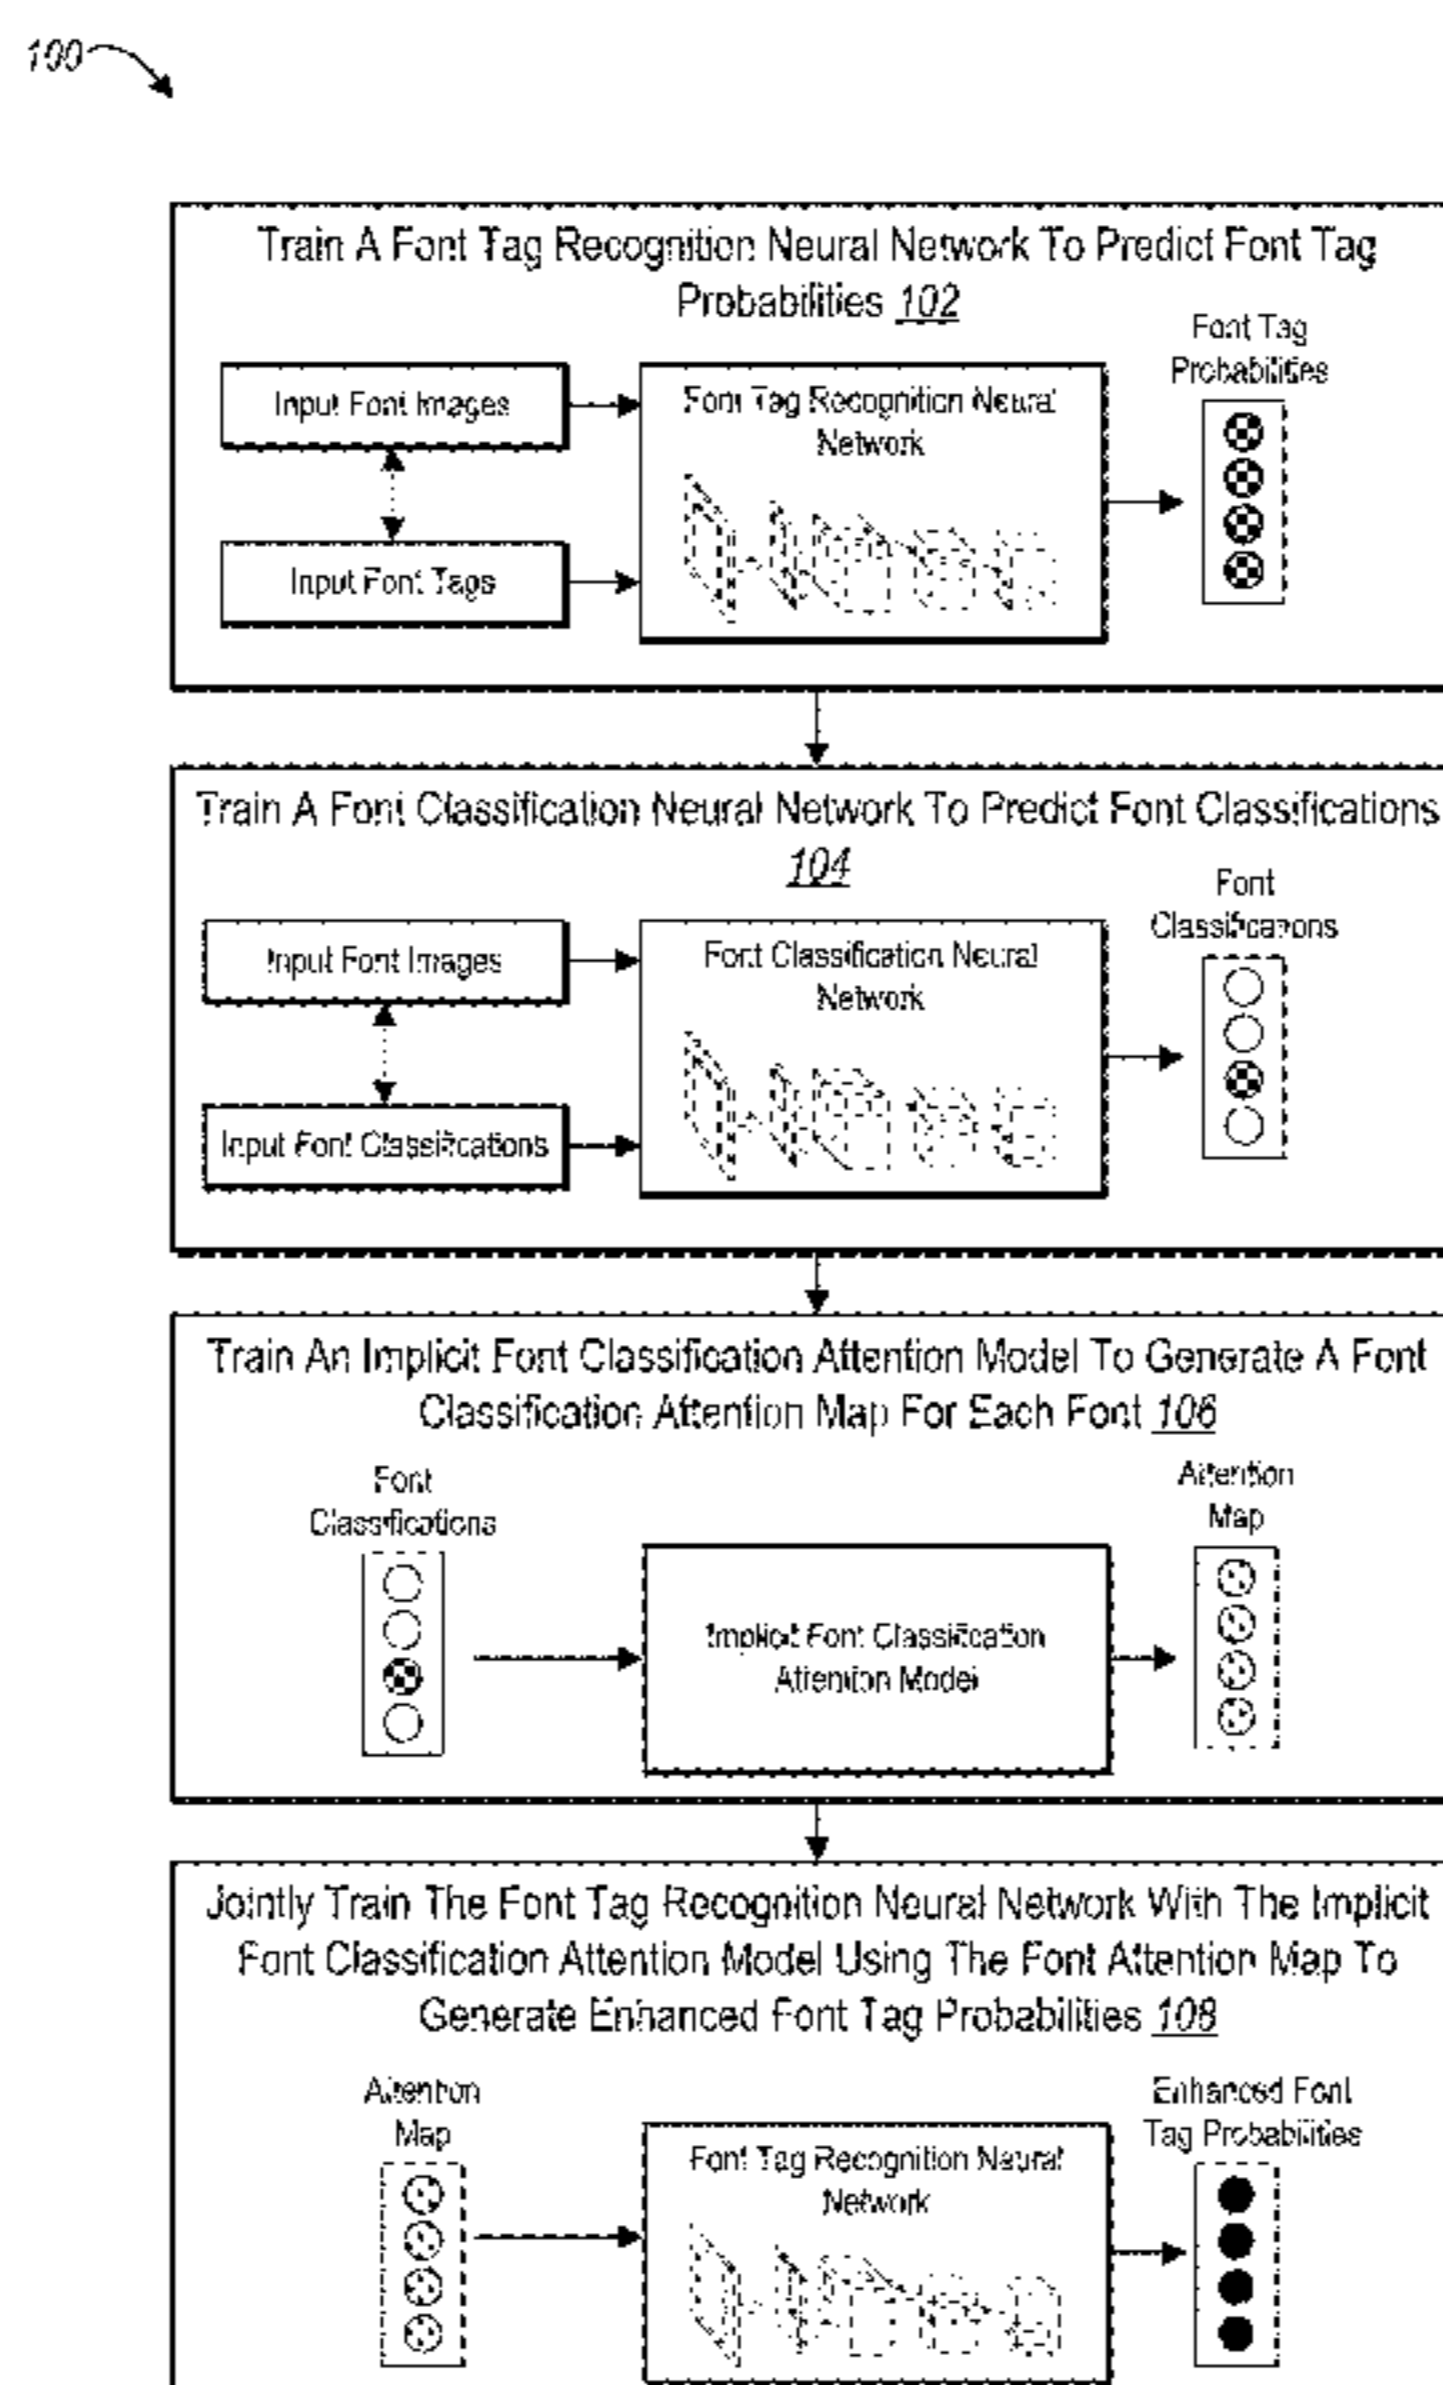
100

Train A Font Tag Recognition Neural Network To Predict Font Tag Probabilities 102

Input Font Images

Input Font Tags

Font Tag Recognition Neural Network

Font Tag Probabilities

Train A Font Classification Neural Network To Predict Font Classifications 104

Input Font Images

Input Font Classifications

Font Classification Neural Network

Font Classifications

Train An Implicit Font Classification Attention Model To Generate A Font Classification Attention Map For Each Font 106

Font Classifications

Implicit Font Classification Attention Model

Attention Map

Jointly Train The Font Tag Recognition Neural Network With The Implicit Font Classification Attention Model Using The Font Attention Map To Generate Enhanced Font Tag Probabilities 108

Attention Map

Font Tag Recognition Neural Network

Enhanced Font Tag Probabilities